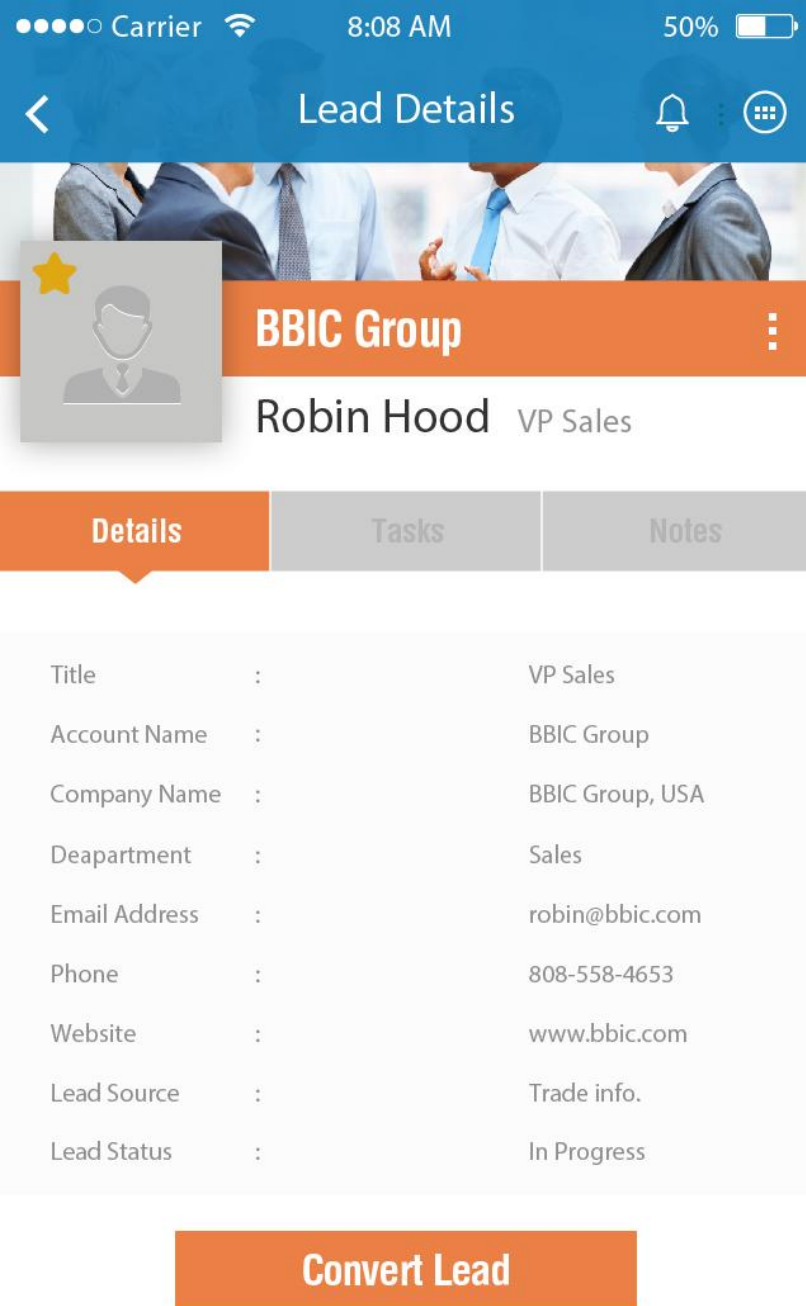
●●●●○ Carrier 8:08 AM 50%

Lead Details

BBIC Group

Robin Hood VP Sales

Details Tasks Notes

| | | |
|---|---|---|
| Title | : | VP Sales |
| Account Name | : | BBIC Group |
| Company Name | : | BBIC Group, USA |
| Deapartment | : | Sales |
| Email Address | : | robin@bbic.com |
| Phone | : | 808-558-4653 |
| Website | : | www.bbic.com |
| Lead Source | : | Trade info. |
| Lead Status | : | In Progress |

Convert Lead